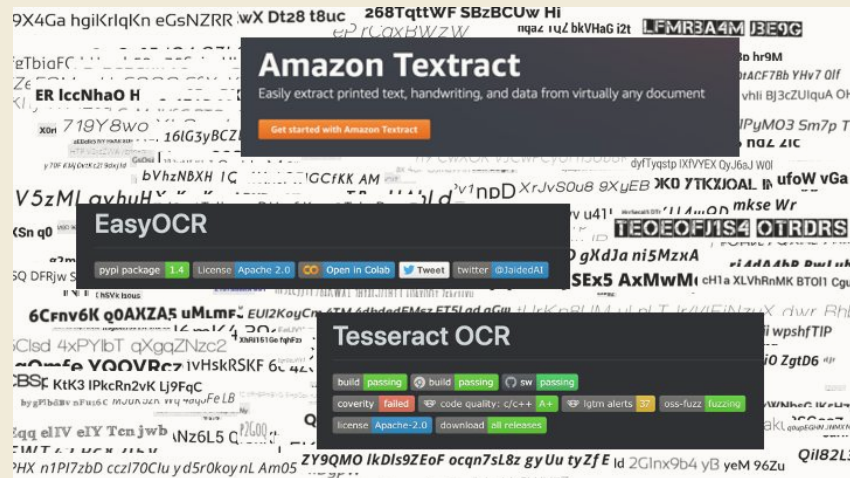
9X4Ga hgiKrlqKn eGsNZRR wX Dt28 t8uc 268TqttWF SBzBCUw Hi

nqaz YuZ bkVHaG i2t LFMRBA4M JBE9G

Amazon Textract

Easily extract printed text, handwriting, and data from virtually any document

Get started with Amazon Textract

ER IccNhaO H

719Y8wo 16lG3yBCZ

IPyMO3 Sm7p T

bVhzNBXH

V5zML

XrJvS0u8 9XyEB JK0 YTKJOAL

ufoW vGa

EasyOCR

pypi package 1.4 License Apache 2.0 Open in Colab Tweet twitter @JaidedAI

TEOEOFJ1S4 OTRDRS

g XdJa ni5MzxA

SEx5 AxMwM

cH1a XLVhRnMK BTOI C

6Crnv6K q0AXZA5 uMLmF

EUI2KoyCn

Tesseract OCR

wpshfTIP

build passing build passing sw passing

coverity failed code quality: c/c++ A+ lgtm alerts 37 oss-fuzz fuzzing

license Apache-2.0 download all releases

i0 ZgtD6

KtK3 IPkcRn2vK Lj9FqC

Xqq elIV elY Tcn jwb

NZ6L5

PHX n1PI7zbD cczl70Clu yd5r0koynL Am05

ZY9QMO IkDIs9ZEoF ocqn7sL8z gyUu tyZfE Id 2GInx9b4 yB yeM 96Zu

Qil82L